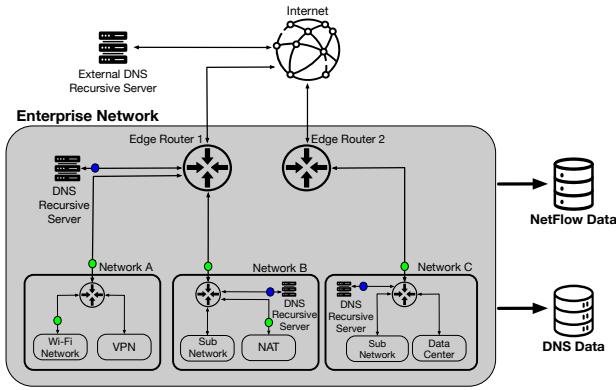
Internet

External DNS Recursive Server

Enterprise Network

Edge Router 1

Edge Router 2

DNS Recursive Server

NetFlow Data

Network A

Network B

Network C

DNS Recursive Server

DNS Recursive Server

Wi-Fi Network

VPN

Sub Network

NAT

Sub Network

Data Center

DNS Data